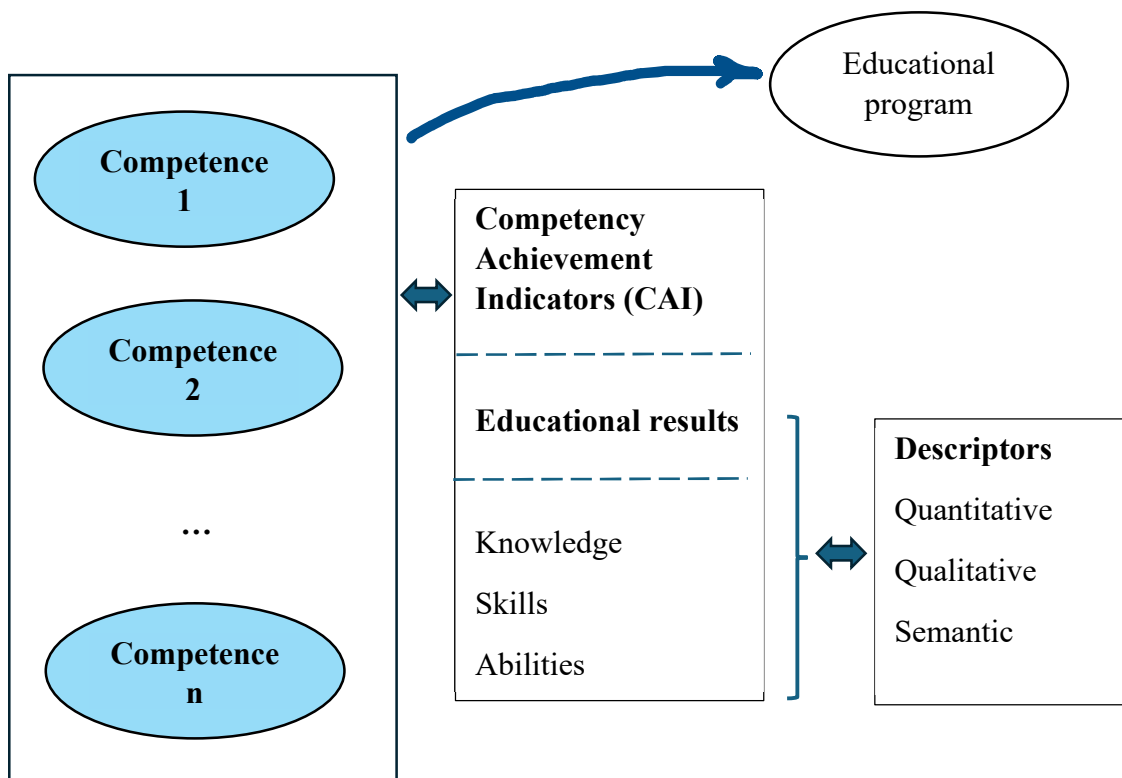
Educational program

Competence 1

Competence 2

...

Competence n

Competency Achievement Indicators (CAI)

Educational results

Knowledge

Skills

Abilities

Descriptors

Quantitative

Qualitative

Semantic